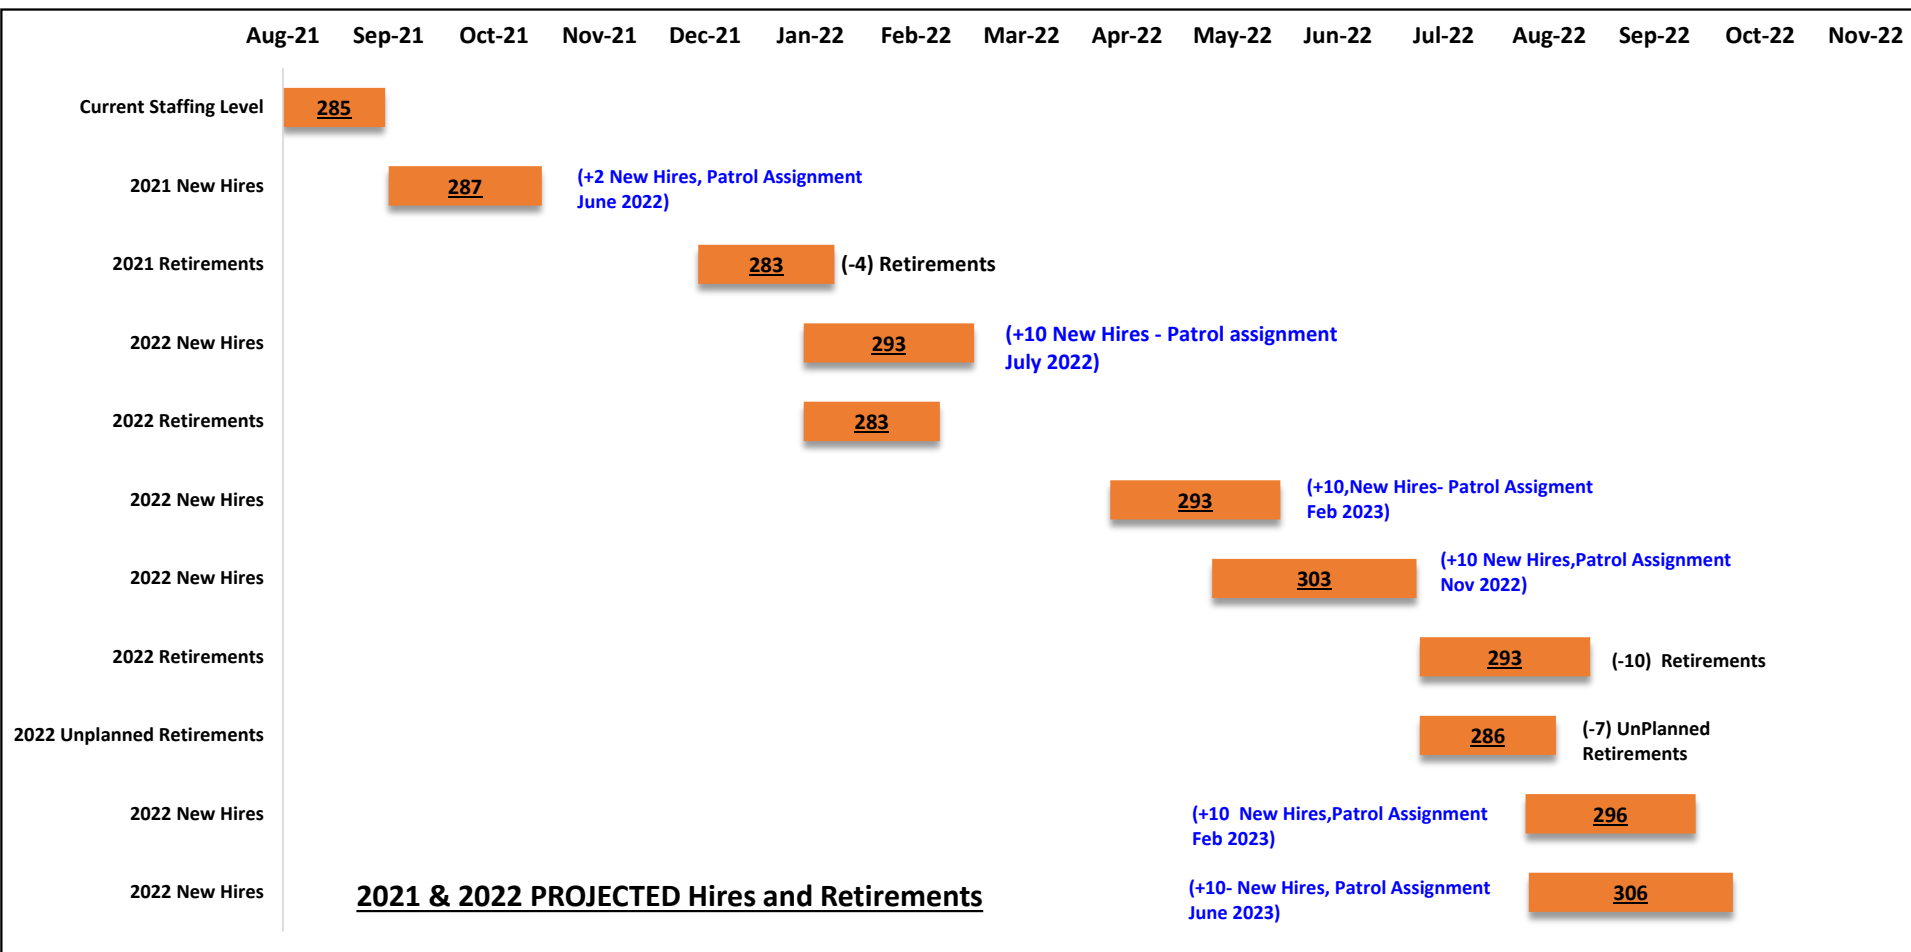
Aug-21 Sep-21 Oct-21 Nov-21 Dec-21 Jan-22 Feb-22 Mar-22 Apr-22 May-22 Jun-22 Jul-22 Aug-22 Sep-22 Oct-22 Nov-22

Current Staffing Level 285

2021 New Hires 287 (+2 New Hires, Patrol Assignment June 2022)

2021 Retirements 283 (-4) Retirements

2022 New Hires 293 (+10 New Hires - Patrol assignment July 2022)

2022 Retirements 283

2022 New Hires 293 (+10,New Hires- Patrol Assigment Feb 2023)

2022 New Hires 303 (+10 New Hires,Patrol Assignment Nov 2022)

2022 Retirements 293 (-10) Retirements

2022 Unplanned Retirements 286 (-7) UnPlanned Retirements

2022 New Hires (+10 New Hires,Patrol Assignment Feb 2023) 296

2022 New Hires (+10- New Hires, Patrol Assignment June 2023) 306

2021 & 2022 PROJECTED Hires and Retirements